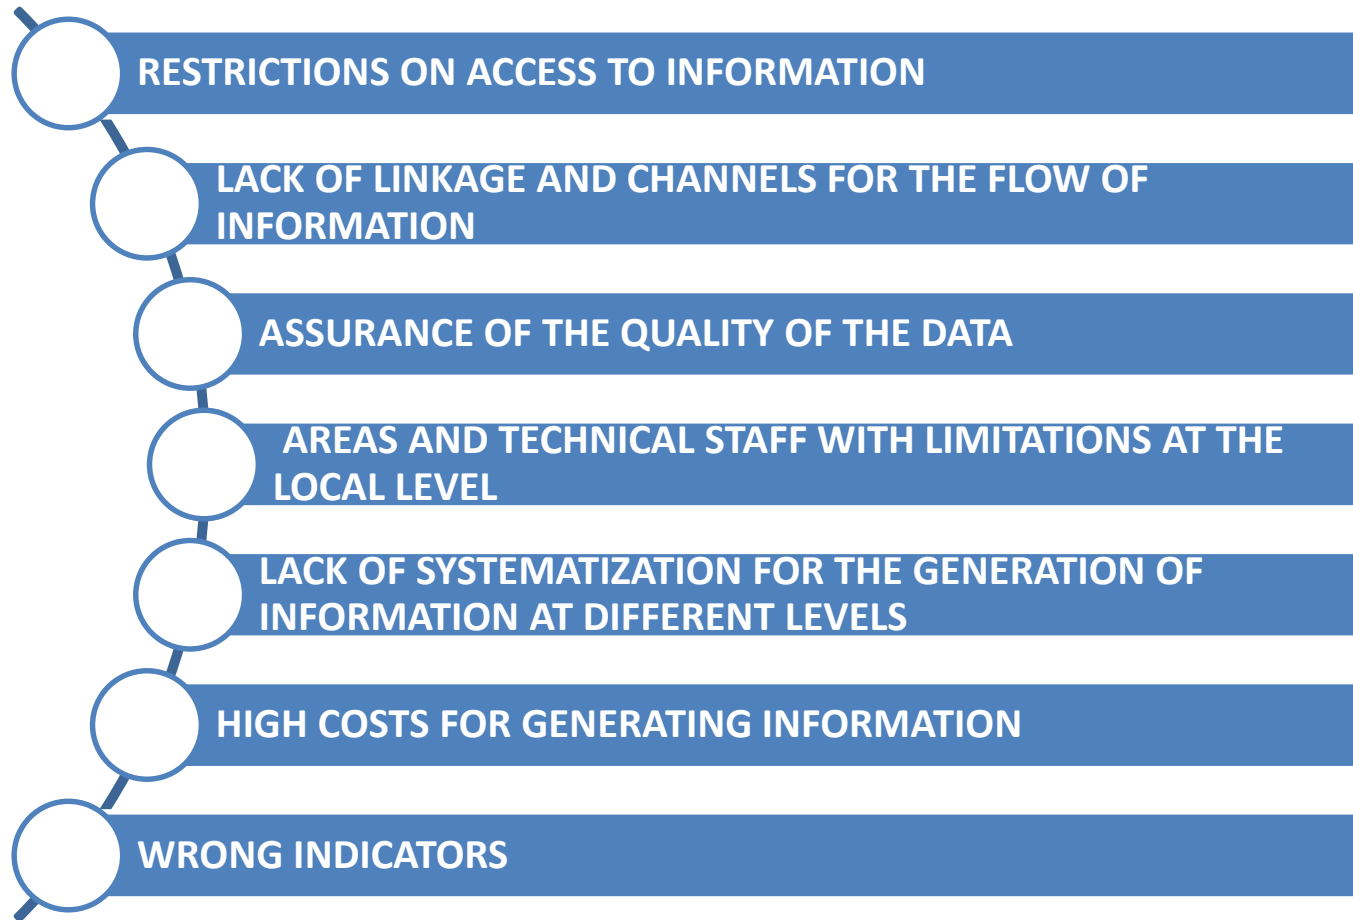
RESTRICTIONS ON ACCESS TO INFORMATION

LACK OF LINKAGE AND CHANNELS FOR THE FLOW OF INFORMATION

ASSURANCE OF THE QUALITY OF THE DATA

AREAS AND TECHNICAL STAFF WITH LIMITATIONS AT THE LOCAL LEVEL

LACK OF SYSTEMATIZATION FOR THE GENERATION OF INFORMATION AT DIFFERENT LEVELS

HIGH COSTS FOR GENERATING INFORMATION

WRONG INDICATORS